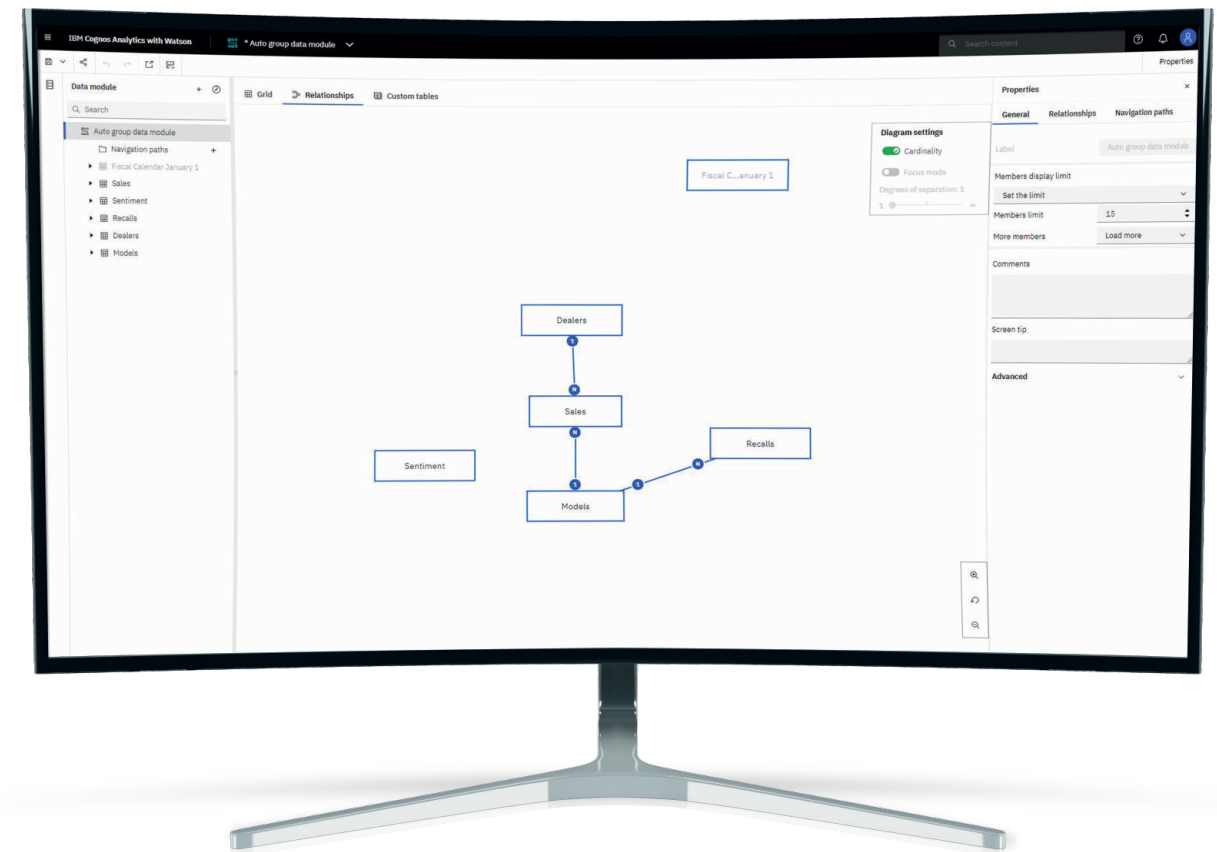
IBM Cognos Analytics with Watson

* Auto group data module

Search content

Properties

Data module

Search

Auto group data module

Navigation paths

Fiscal Calendar January 1

Sales

Sentiment

Recalls

Dealers

Models

Grid

Relationships

Custom tables

Diagram settings

Cardinality

Focus mode

Degrees of separation: 1

1

∞

Fiscal C...anuary 1

Dealers

1

N

Sales

N

Recalls

Sentiment

1

1

N

Models

Properties

General

Relationships

Navigation paths

Label

Auto group data module

Members display limit

Set the limit

Members limit

15

More members

Load more

Comments

Screen tip

Advanced